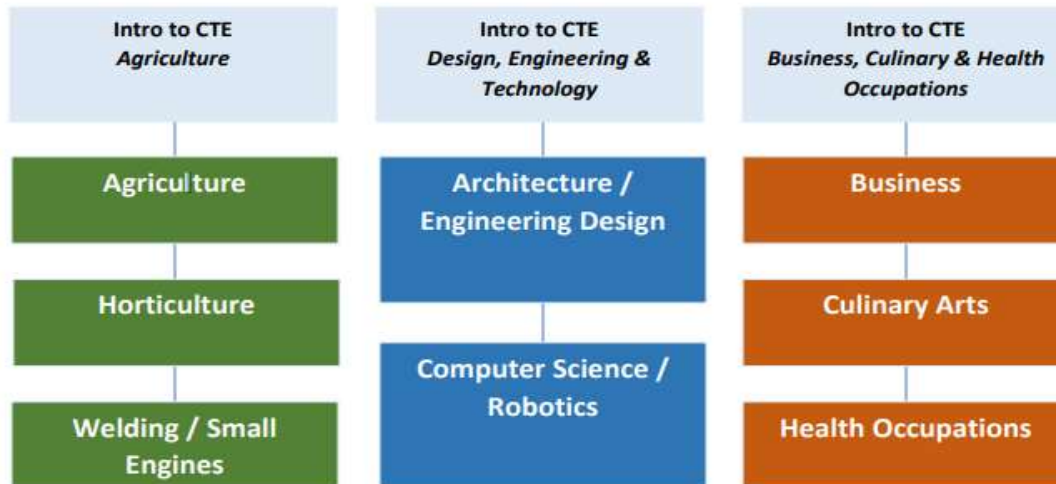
Intro to CTE
*Agriculture*

Agriculture

Horticulture

Welding / Small Engines

Intro to CTE
*Design, Engineering & Technology*

Architecture / Engineering Design

Computer Science / Robotics

Intro to CTE
*Business, Culinary & Health Occupations*

Business

Culinary Arts

Health Occupations